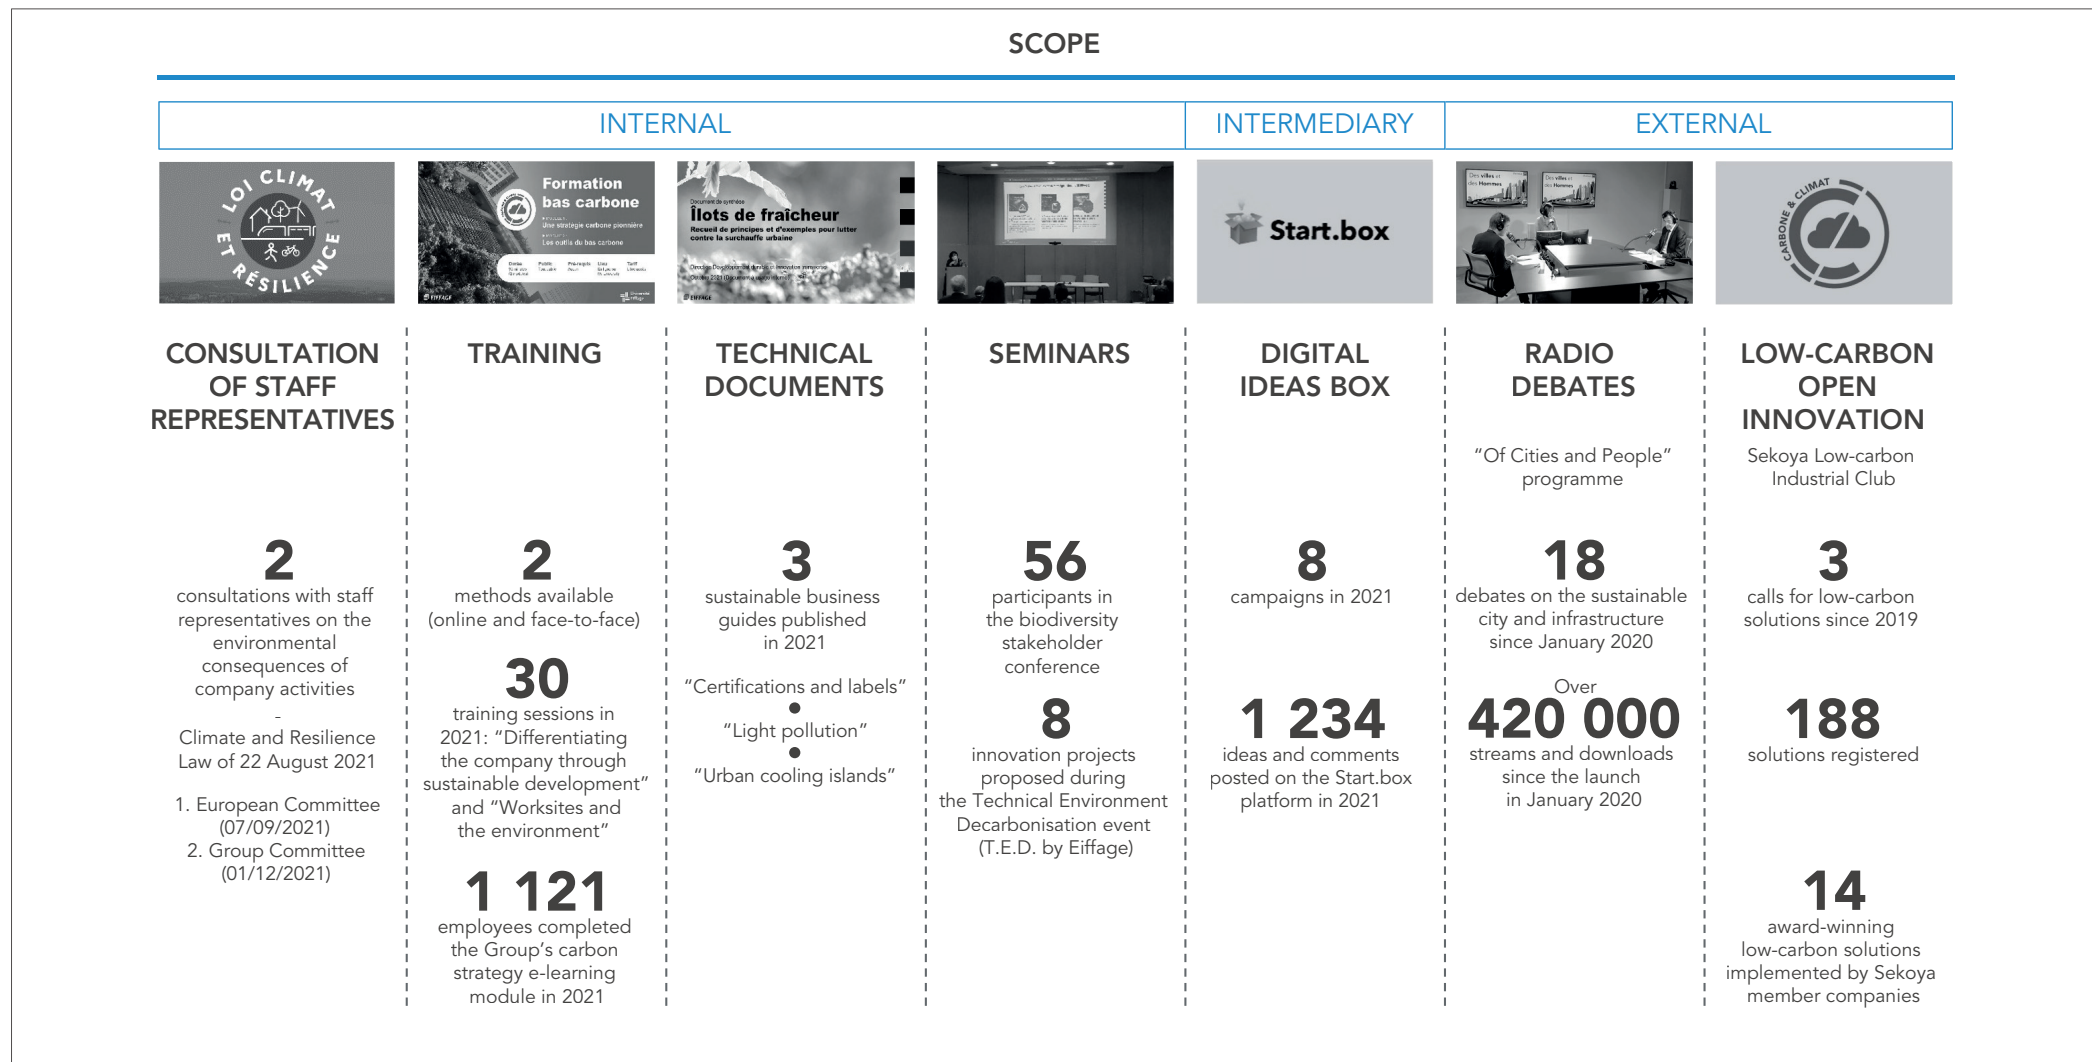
SCOPE

INTERNAL | INTERMEDIARY | EXTERNAL

LOI CLIMAT ET RÉSILIENCE

Formation bas carbone
Une stratégie carbone pionnière
Les outils du bas carbone

Îlots de fraîcheur
Recueil de principes et d'exemples pour lutter contre la surchauffe urbaine

Start.box

CARBONE & CLIMAT

CONSULTATION OF STAFF REPRESENTATIVES

2
consultations with staff representatives on the environmental consequences of company activities
-
Climate and Resilience Law of 22 August 2021

1. European Committee (07/09/2021)
2. Group Committee (01/12/2021)

TRAINING

2
methods available (online and face-to-face)

30
training sessions in 2021: "Differentiating the company through sustainable development" and "Worksites and the environment"

1 121
employees completed the Group's carbon strategy e-learning module in 2021

TECHNICAL DOCUMENTS

3
sustainable business guides published in 2021

"Certifications and labels"
•
"Light pollution"
•
"Urban cooling islands"

SEMINARS

56
participants in the biodiversity stakeholder conference

8
innovation projects proposed during the Technical Environment Decarbonisation event (T.E.D. by Eiffage)

DIGITAL IDEAS BOX

8
campaigns in 2021

1 234
ideas and comments posted on the Start.box platform in 2021

RADIO DEBATES
"Of Cities and People" programme

18
debates on the sustainable city and infrastructure since January 2020

Over
420 000
streams and downloads since the launch in January 2020

LOW-CARBON OPEN INNOVATION
Sekoya Low-carbon Industrial Club

3
calls for low-carbon solutions since 2019

188
solutions registered

14
award-winning low-carbon solutions implemented by Sekoya member companies